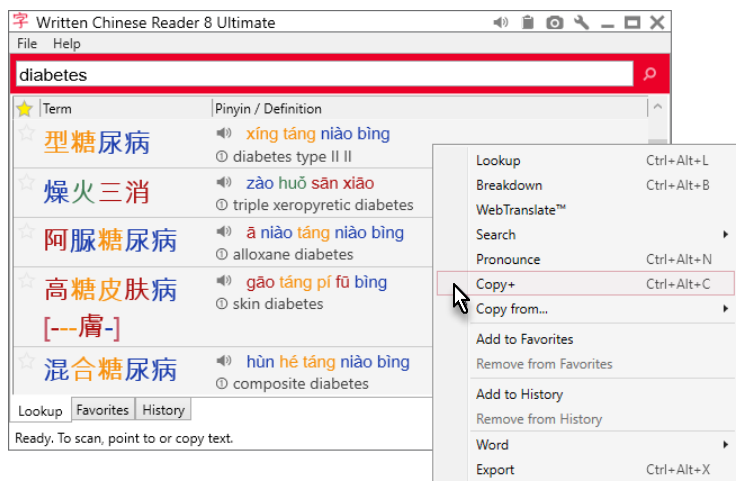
字 Written Chinese Reader 8 Ultimate

File Help

diabetes

| Term | Pinyin / Definition |
|---|---|
| 型糖尿病 | xíng táng niào bìng ⓘ diabetes type II II |
| 燥火三消 | zào huǒ sān xiāo ⓘ triple xeropyretic diabetes |
| 阿脲糖尿病 | ā niào táng niào bìng ⓘ alloxane diabetes |
| 高糖皮肤病 [---膚-] | gāo táng pí fū bìng ⓘ skin diabetes |
| 混合糖尿病 | hùn hé táng niào bìng ⓘ composite diabetes |

Lookup Favorites History

Ready. To scan, point to or copy text.

Lookup Ctrl+Alt+L
Breakdown Ctrl+Alt+B
WebTranslate™
Search
Pronounce Ctrl+Alt+N
Copy+ Ctrl+Alt+C
Copy from...
Add to Favorites
Remove from Favorites
Add to History
Remove from History
Word
Export Ctrl+Alt+X